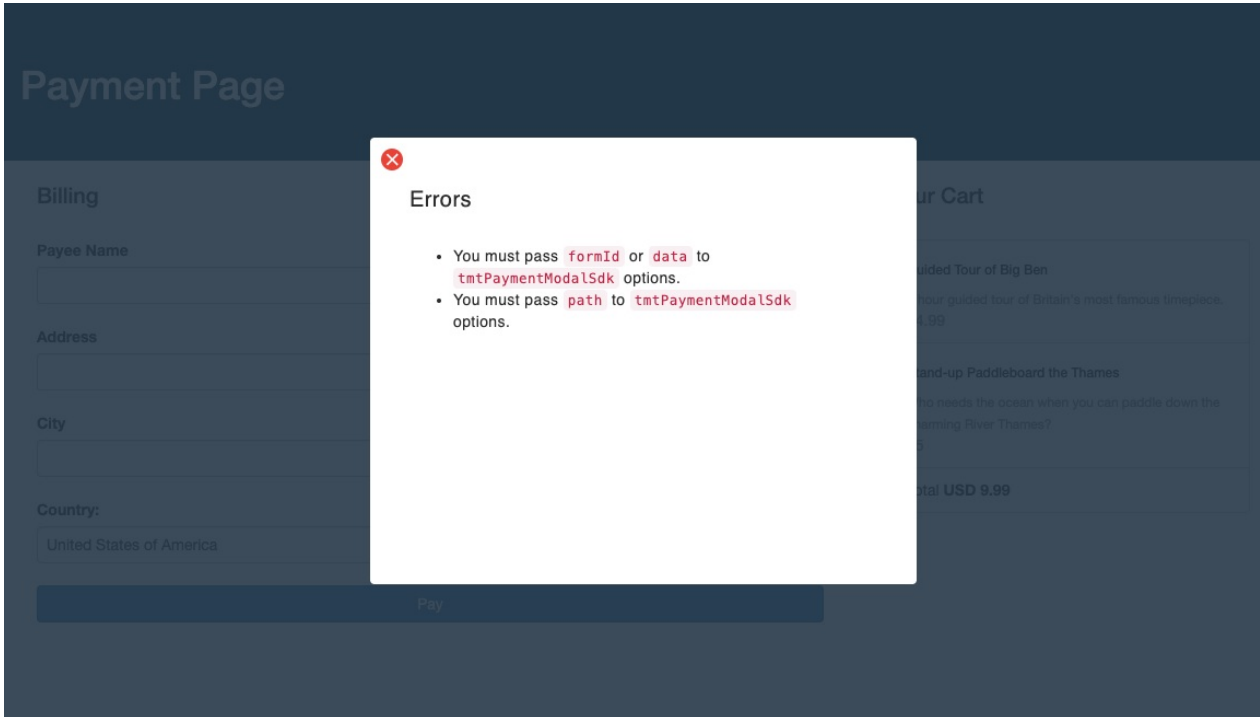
Payment Page

Billing

Payee Name

Address

City

Country:

United States of America

Pay

Errors

- You must pass formId or data to tmtPaymentModalSdk options.
- You must pass path to tmtPaymentModalSdk options.

ur Cart

uided Tour of Big Ben

hour guided tour of Britain's most famous timepiece.
4.99

and-up Paddleboard the Thames

ho needs the ocean when you can paddle down the eaming River Thames?
5

otal USD 9.99